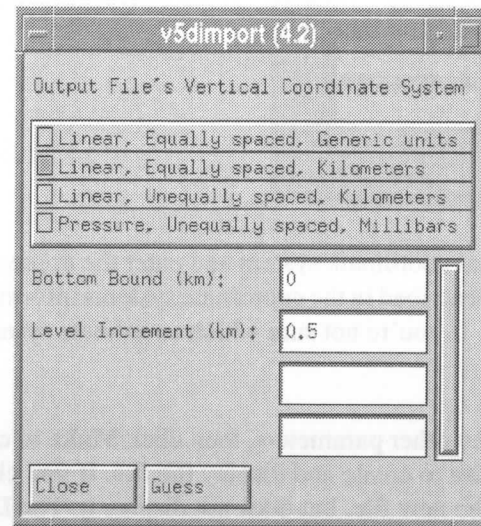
v5dimport (4.2)

Output File's Vertical Coordinate System

Linear, Equally spaced, Generic units
Linear, Equally spaced, Kilometers
Linear, Unequally spaced, Kilometers
Pressure, Unequally spaced, Millibars

Bottom Bound (km): 0
Level Increment (km): 0.5

Close Guess